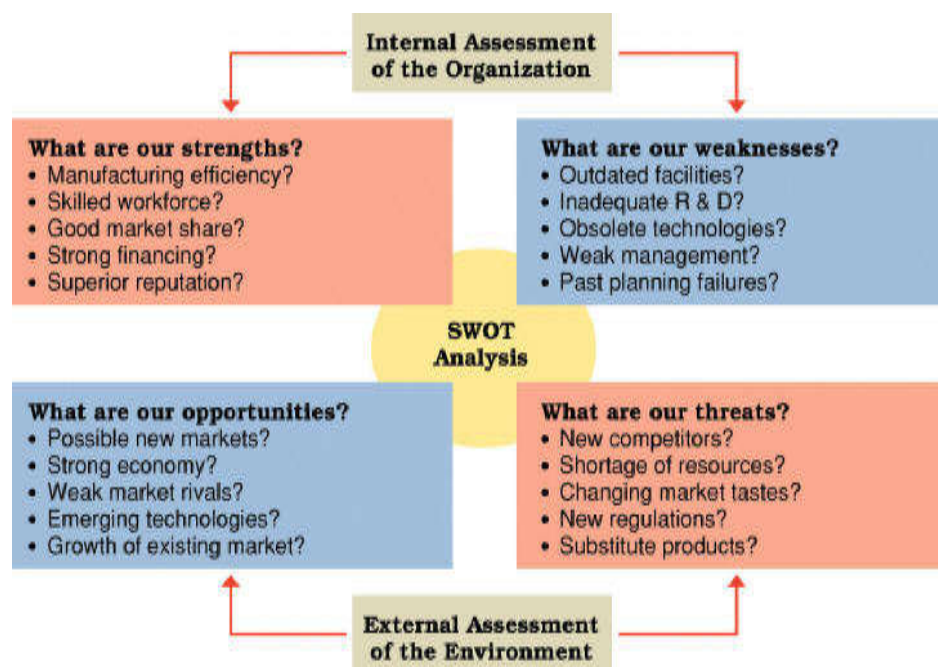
Internal Assessment of the Organization

What are our strengths?
• Manufacturing efficiency?
• Skilled workforce?
• Good market share?
• Strong financing?
• Superior reputation?

What are our weaknesses?
• Outdated facilities?
• Inadequate R & D?
• Obsolete technologies?
• Weak management?
• Past planning failures?

SWOT Analysis

What are our opportunities?
• Possible new markets?
• Strong economy?
• Weak market rivals?
• Emerging technologies?
• Growth of existing market?

What are our threats?
• New competitors?
• Shortage of resources?
• Changing market tastes?
• New regulations?
• Substitute products?

External Assessment of the Environment